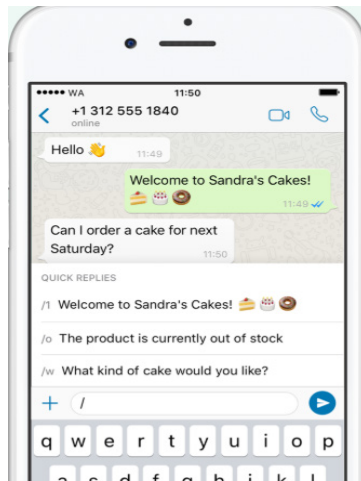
●●●●● WA 11:50

+1 312 555 1840
online

Hello 👋 11:49

Welcome to Sandra's Cakes! 🍰🎂🍩 11:49

Can I order a cake for next Saturday? 11:50

QUICK REPLIES

/1 Welcome to Sandra's Cakes! 🍰🎂🍩

/o The product is currently out of stock

/w What kind of cake would you like?

/

q w e r t y u i o p

a s d f g h j k l